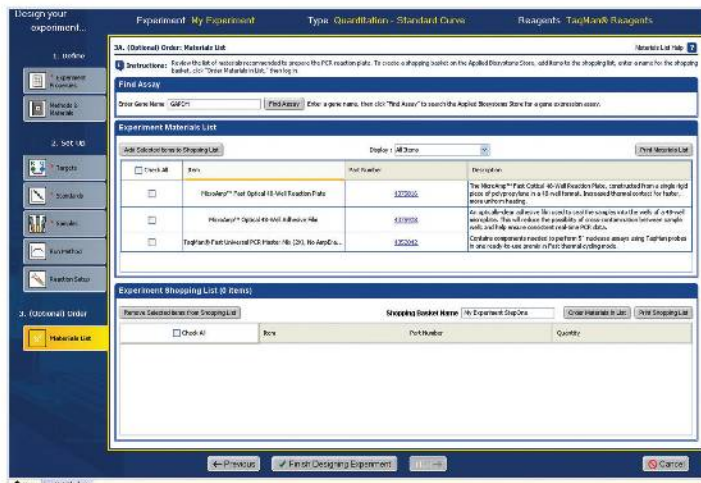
Design your experiment...

1. Define

* Experiment Properties

Methods & Materials

2. Set Up

* Targets

* Standards

* Samples

Run Method

Reaction Setup

3. (Optional) Order

Materials List

Experiment: My Experiment

Type: Quantitation - Standard Curve

Reagents: TaqMan® Reagents

3A. (Optional) Order: Materials List

Materials List Help

Instructions: Review the list of materials recommended to prepare the PCR reaction plate. To create a shopping basket on the Applied Biosystems Store, add items to the shopping list, enter a name for the shopping basket, click "Order Materials in List," then log in.

Find Assay

Enter Gene Name: GAPDH

Find Assay

Enter a gene name, then click "Find Assay" to search the Applied Biosystems Store for a gene expression assay.

Experiment Materials List

Add Selected Items to Shopping List

Display: All Items

Print Materials List

| Check All | Item | Part Number | Description |
|---|---|---|---|
| ☐ | MicroAmp™ Fast Optical 48-Well Reaction Plate | 4375816 | The MicroAmp™ Fast Optical 48-Well Reaction Plate, constructed from a single rigid piece of polypropylene in a 48-well format. Increased thermal contact for faster, more uniform heating. |
| ☐ | MicroAmp™ Optical 48-Well Adhesive Film | 4375928 | An optically clear adhesive film used to seal the samples into the wells of a 48-well microplate. This will reduce the possibility of cross-contamination between sample wells and help ensure consistent real-time PCR data. |
| ☐ | TaqMan® Fast Universal PCR Master Mix (2X), No AmpErase | 4352042 | Contains components needed to perform 5' nuclease assays using TaqMan probes in one ready-to-use premix in Fast thermal cycling mode. |

Experiment Shopping List (0 items)

Remove Selected Items from Shopping List

Shopping Basket Name: My Experiment Shop One

Order Materials in List

Print Shopping List

| ☐ Check All | Item | Part Number | Quantity |
|---|---|---|---|

← Previous

✓ Finish Designing Experiment

Next →

Cancel